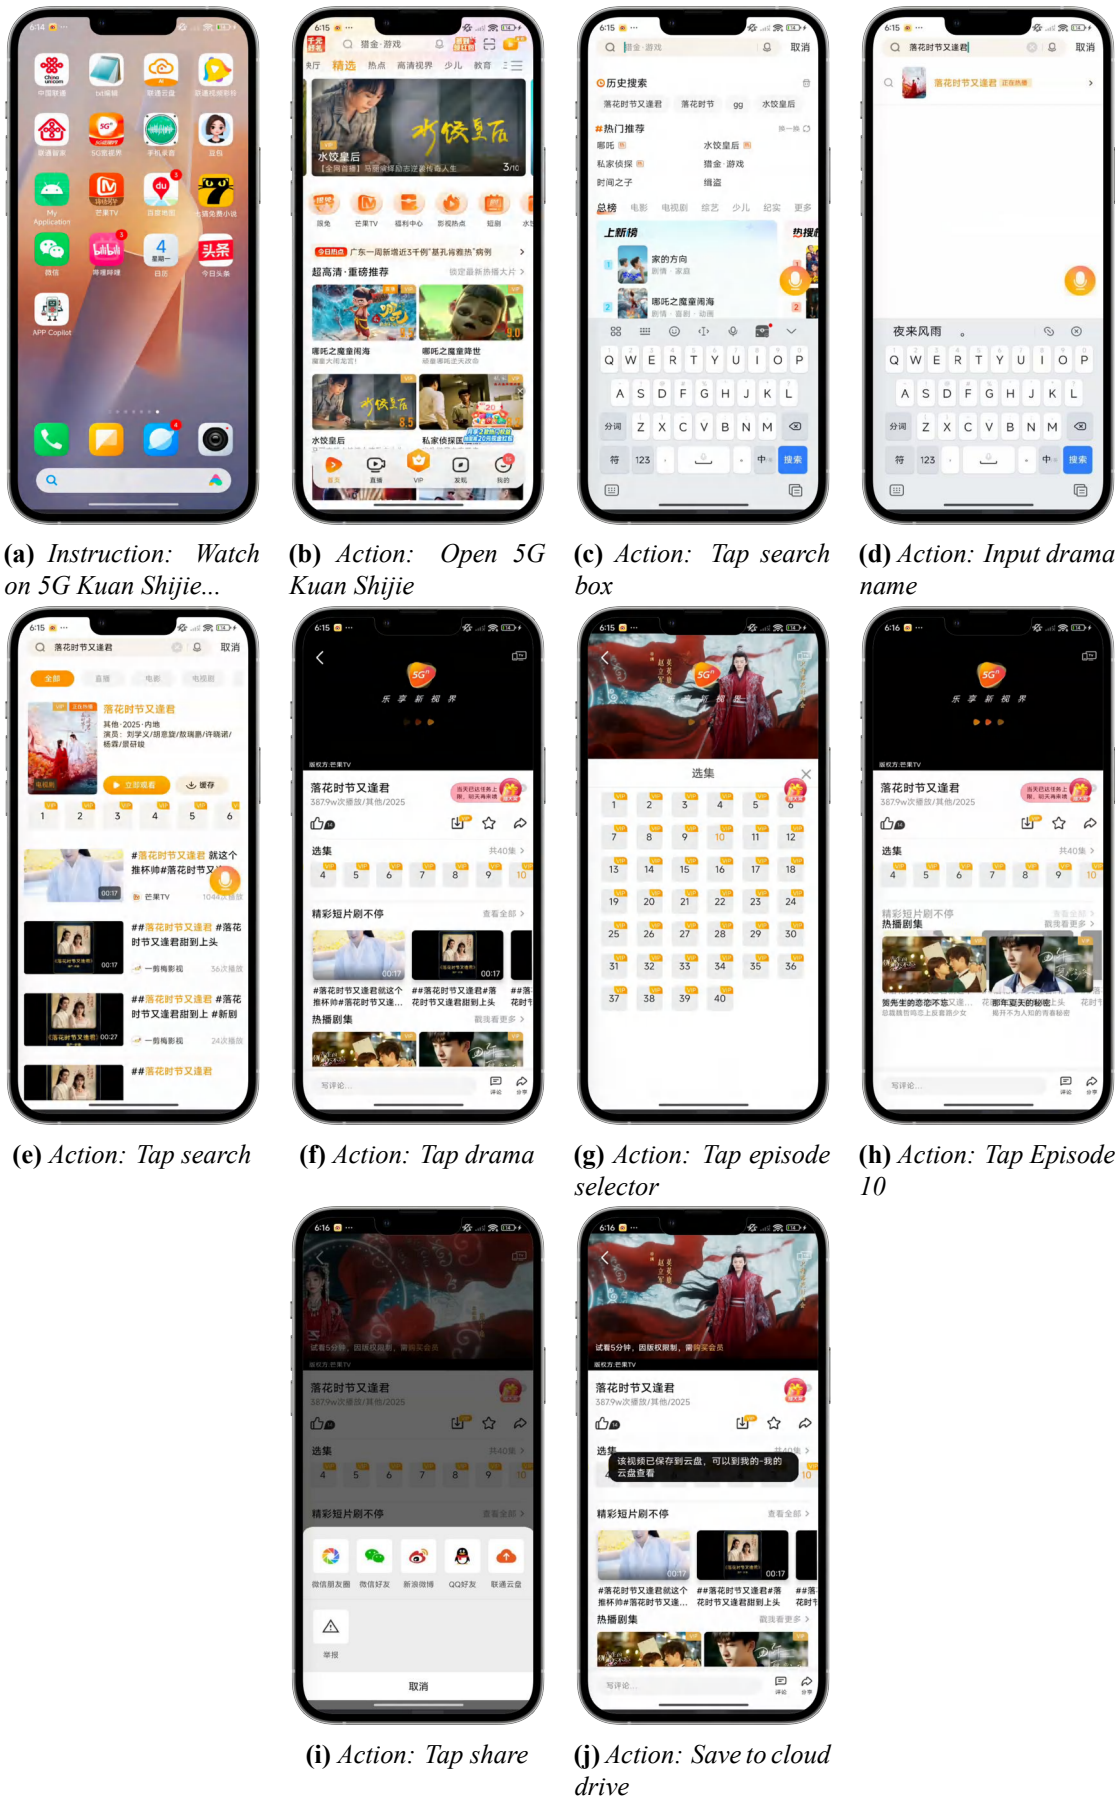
(a) Instruction: Watch on 5G Kuan Shijie...

(b) Action: Open 5G Kuan Shijie

(c) Action: Tap search box

(d) Action: Input drama name

(e) Action: Tap search

(f) Action: Tap drama

(g) Action: Tap episode selector

(h) Action: Tap Episode 10

(i) Action: Tap share

(j) Action: Save to cloud drive